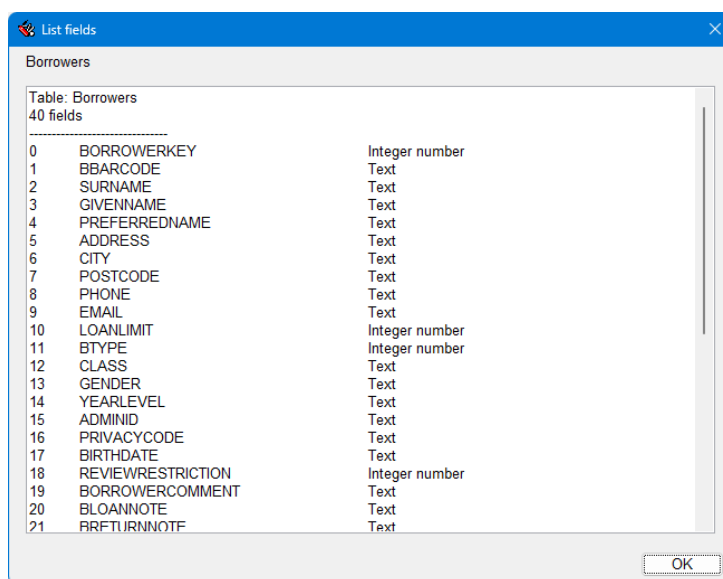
List fields

Borrowers

Table: Borrowers
40 fields
------------------------------

| | | |
|---|---|---|
| 0 | BORROWERKEY | Integer number |
| 1 | BBARCODE | Text |
| 2 | SURNAME | Text |
| 3 | GIVENNAME | Text |
| 4 | PREFERREDNAME | Text |
| 5 | ADDRESS | Text |
| 6 | CITY | Text |
| 7 | POSTCODE | Text |
| 8 | PHONE | Text |
| 9 | EMAIL | Text |
| 10 | LOANLIMIT | Integer number |
| 11 | BTYPE | Integer number |
| 12 | CLASS | Text |
| 13 | GENDER | Text |
| 14 | YEARLEVEL | Text |
| 15 | ADMINID | Text |
| 16 | PRIVACYCODE | Text |
| 17 | BIRTHDATE | Text |
| 18 | REVIEWRESTRICTION | Integer number |
| 19 | BORROWERCOMMENT | Text |
| 20 | BLOANNOTE | Text |
| 21 | BRETURNNOTE | Text |

OK